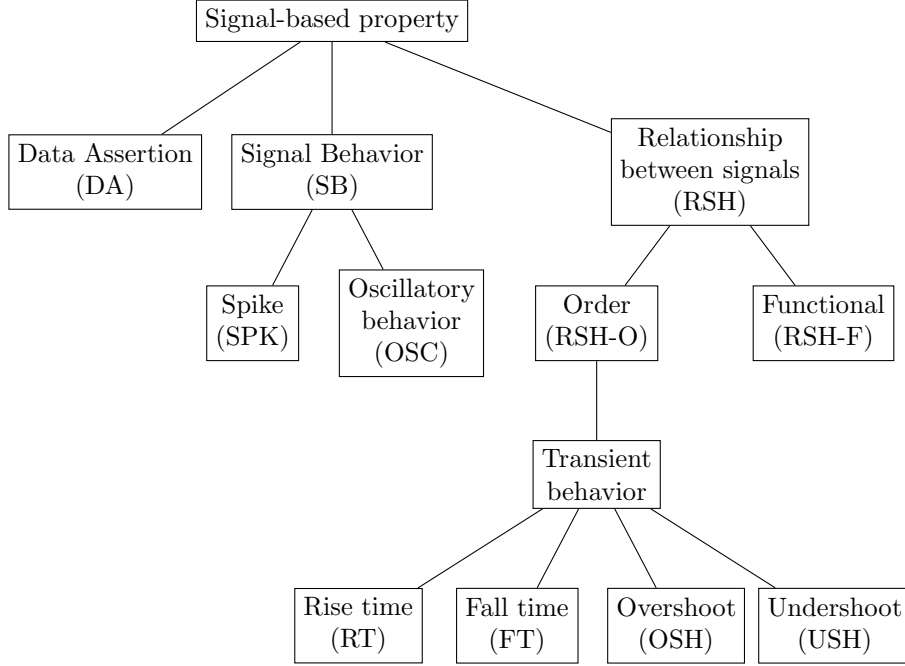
Signal-based property

Data Assertion (DA)

Signal Behavior (SB)

Relationship between signals (RSH)

Spike (SPK)

Oscillatory behavior (OSC)

Order (RSH-O)

Functional (RSH-F)

Transient behavior

Rise time (RT)

Fall time (FT)

Overshoot (OSH)

Undershoot (USH)